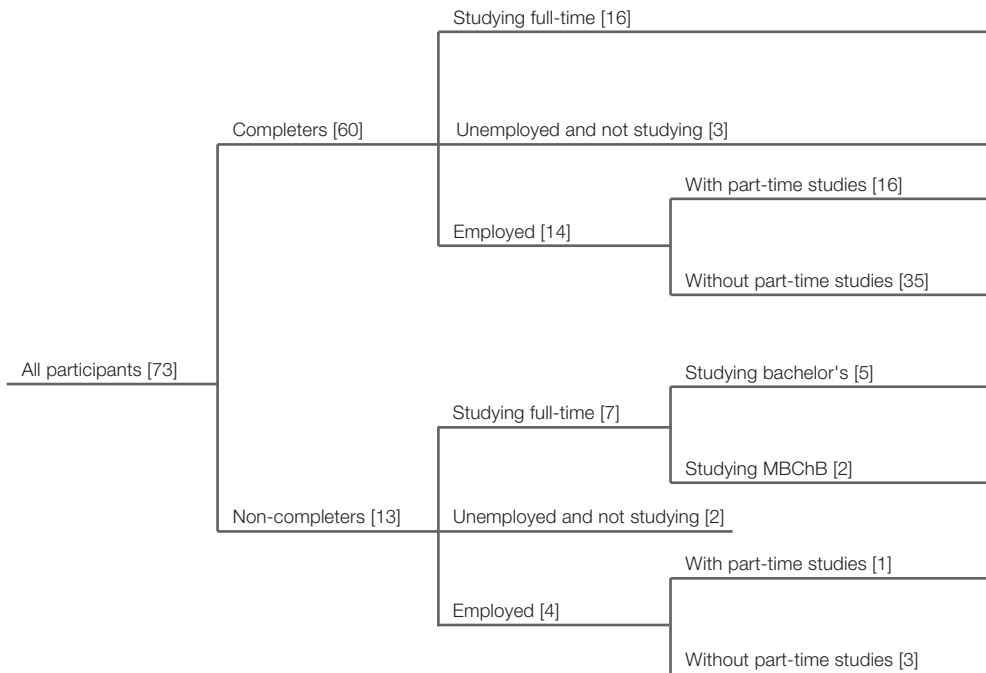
All participants [73]

Completers [60]

Studying full-time [16]

Unemployed and not studying [3]

Employed [14]

With part-time studies [16]

Without part-time studies [35]

Non-completers [13]

Studying full-time [7]

Studying bachelor's [5]

Studying MBChB [2]

Unemployed and not studying [2]

Employed [4]

With part-time studies [1]

Without part-time studies [3]